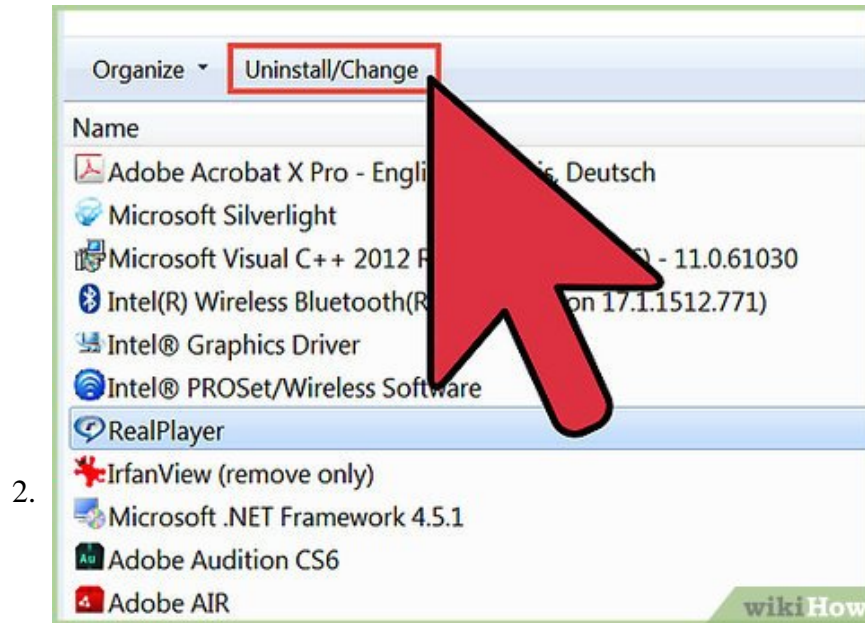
Organize ▾ Uninstall/Change

Name

Adobe Acrobat X Pro - Engli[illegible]s, Deutsch

Microsoft Silverlight

Microsoft Visual C++ 2012 R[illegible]) - 11.0.61030

Intel(R) Wireless Bluetooth(R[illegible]on 17.1.1512.771)

Intel® Graphics Driver

Intel® PROSet/Wireless Software

RealPlayer

IrfanView (remove only)

Microsoft .NET Framework 4.5.1

Adobe Audition CS6

Adobe AIR

2.

wikiHow